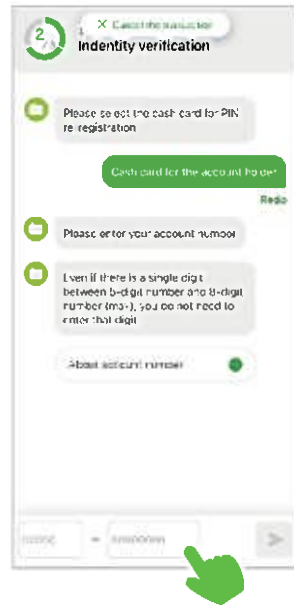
2
× Cancel the transaction
Indentity verification

Please select the cash card for PIN re-registration

Cash card for the account holder

Redo

Please enter your account number

Even if there is a single digit between 6-digit number and 8-digit number (mo-), you do not need to enter that digit

About account number

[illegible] - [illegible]